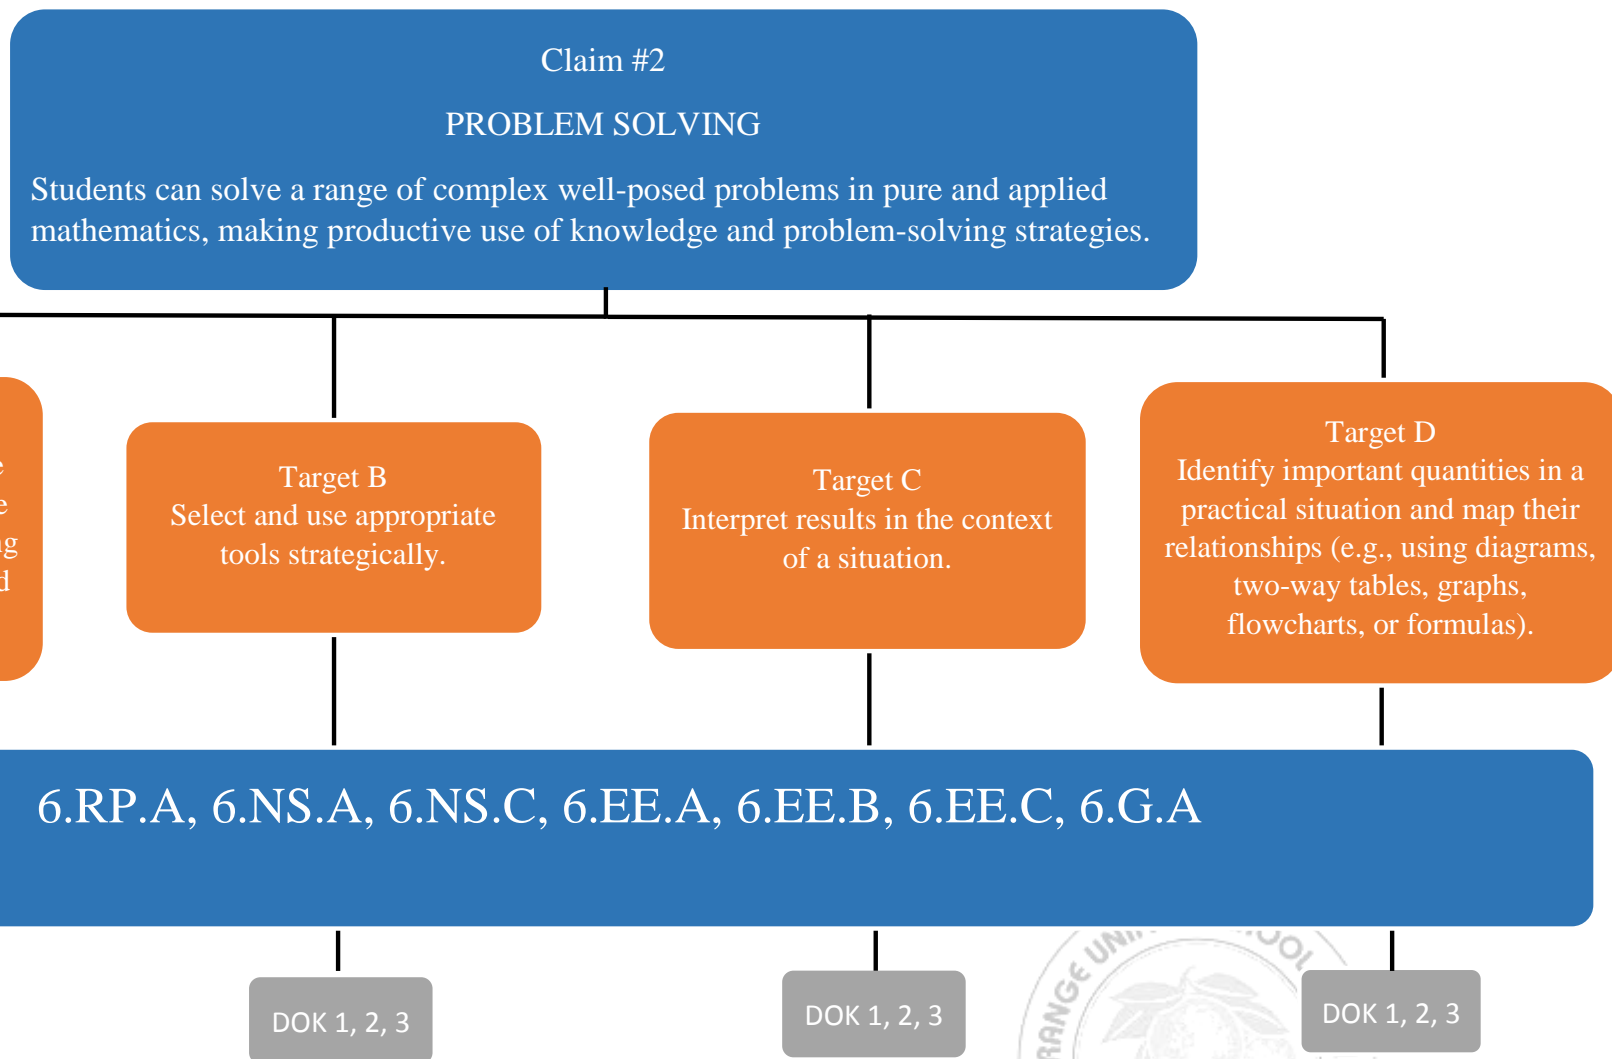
Claim #2

PROBLEM SOLVING

Students can solve a range of complex well-posed problems in pure and applied mathematics, making productive use of knowledge and problem-solving strategies.

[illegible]

Target B
Select and use appropriate tools strategically.

Target C
Interpret results in the context of a situation.

Target D
Identify important quantities in a practical situation and map their relationships (e.g., using diagrams, two-way tables, graphs, flowcharts, or formulas).

6.RP.A, 6.NS.A, 6.NS.C, 6.EE.A, 6.EE.B, 6.EE.C, 6.G.A

DOK 1, 2, 3

DOK 1, 2, 3

RANGE UNI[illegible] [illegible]OOL

DOK 1, 2, 3